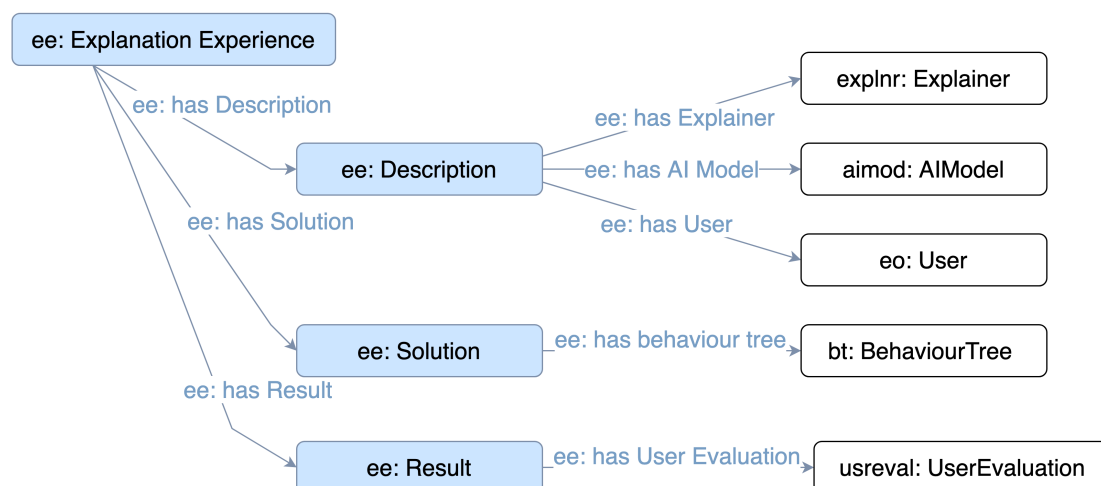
ee: Explanation Experience

ee: has Description

ee: Description

ee: has Explainer

explnr: Explainer

ee: has AI Model

aimod: AIModel

ee: has User

eo: User

ee: has Solution

ee: Solution

ee: has behaviour tree

bt: BehaviourTree

ee: has Result

ee: Result

ee: has User Evaluation

usreval: UserEvaluation